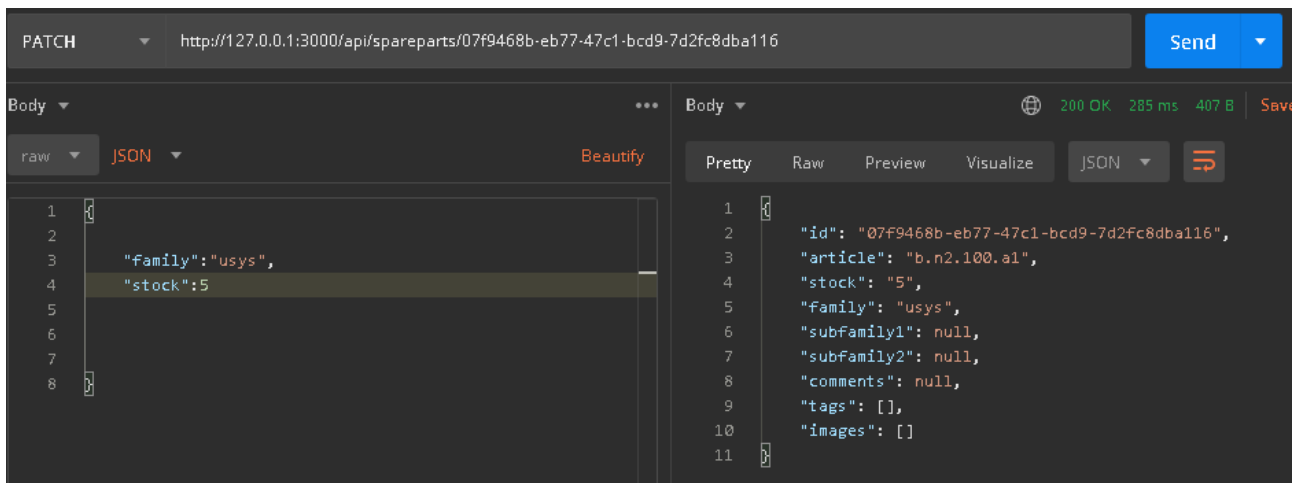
PATCH http://127.0.0.1:3000/api/spareparts/07f9468b-eb77-47c1-bcd9-7d2fc8dba116 Send

Body ▾ •••

raw ▾ JSON ▾ Beautify

1 {
2
3 "family":"usys",
4 "stock":5
5
6
7
8 }

Body ▾ 200 OK 285 ms 407 B Save

Pretty Raw Preview Visualize JSON ▾

1 {
2 "id": "07f9468b-eb77-47c1-bcd9-7d2fc8dba116",
3 "article": "b.n2.100.a1",
4 "stock": "5",
5 "family": "usys",
6 "subfamily1": null,
7 "subfamily2": null,
8 "comments": null,
9 "tags": [],
10 "images": []
11 }